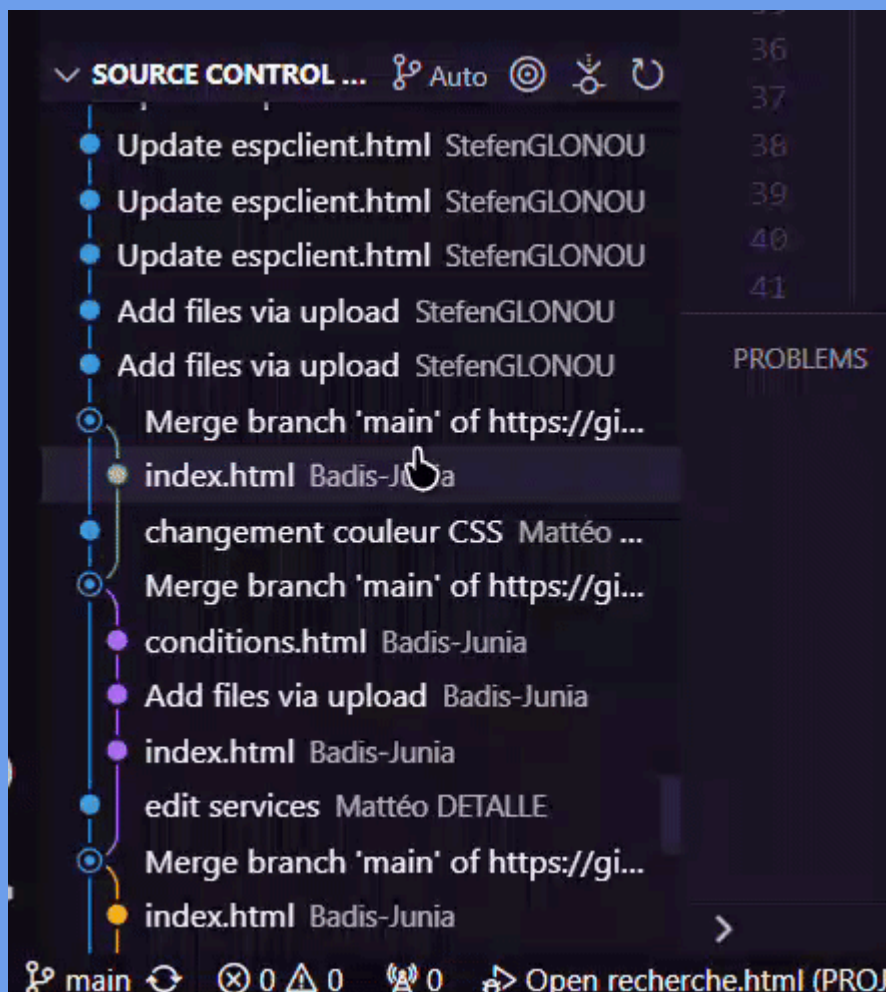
SOURCE CONTROL ... Auto

Update espclient.html StefenGLONOU
Update espclient.html StefenGLONOU
Update espclient.html StefenGLONOU
Add files via upload StefenGLONOU
Add files via upload StefenGLONOU
Merge branch 'main' of https://gi...
index.html Badis-J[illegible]a
changement couleur CSS Mattéo ...
Merge branch 'main' of https://gi...
conditions.html Badis-Junia
Add files via upload Badis-Junia
index.html Badis-Junia
edit services Mattéo DETALLE
Merge branch 'main' of https://gi...
index.html Badis-Junia

36
37
38
39
40
41

PROBLEMS

main 0 0 0 Open recherche.html (PROJ